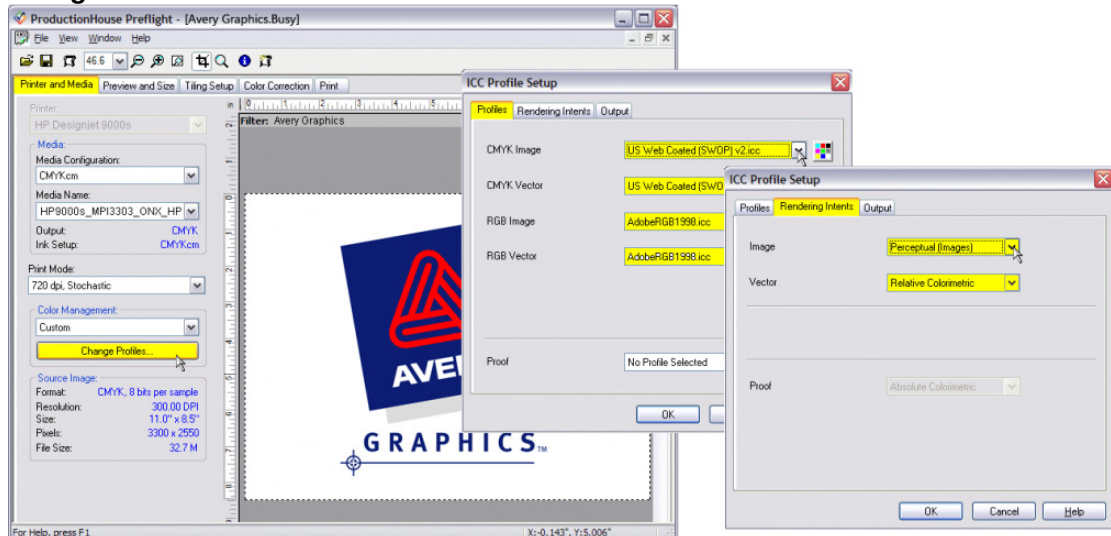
ProductionHouse Preflight - [Avery Graphics.Busy]

File View Window Help

46.6

Printer and Media | Preview and Size | Tiling Setup | Color Correction | Print

Printer:
HP Designjet 9000s

Media:
Media Configuration:
CMYKcm
Media Name:
HP9000s_MPI3303_ONX_HP
Output: CMYK
Ink Setup: CMYKcm

Print Mode:
720 dpi, Stochastic

Color Management:
Custom
Change Profiles...

Source Image:
Format: CMYK, 8 bits per sample
Resolution: 300.00 DPI
Size: 11.0" x 8.5"
Pixels: 3300 x 2550
File Size: 32.7 M

Filter: Avery Graphics

AVE

GRAPHICS

For Help, press F1

X:-0.143", Y:5.006"

ICC Profile Setup

Profiles | Rendering Intents | Output

CMYK Image: US Web Coated (SWOP) v2.icc
CMYK Vector: US Web Coated (SWOP) v2.icc
RGB Image: AdobeRGB1998.icc
RGB Vector: AdobeRGB1998.icc

Proof: No Profile Selected

OK

ICC Profile Setup

Profiles | Rendering Intents | Output

Image: Perceptual (Images)
Vector: Relative Colorimetric

Proof: Absolute Colorimetric

OK | Cancel | Help